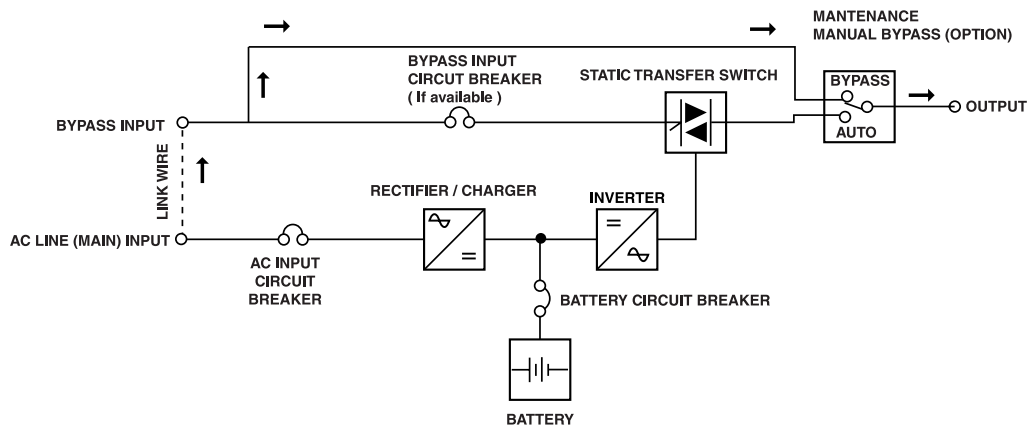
MANTENANCE
MANUAL BYPASS (OPTION)

BYPASS INPUT
CIRCUT BREAKER
( If available )

STATIC TRANSFER SWITCH

BYPASS

AUTO

OUTPUT

BYPASS INPUT

LINK WIRE

RECTIFIER / CHARGER

INVERTER

AC LINE (MAIN) INPUT

AC INPUT
CIRCUIT
BREAKER

BATTERY CIRCUIT BREAKER

BATTERY